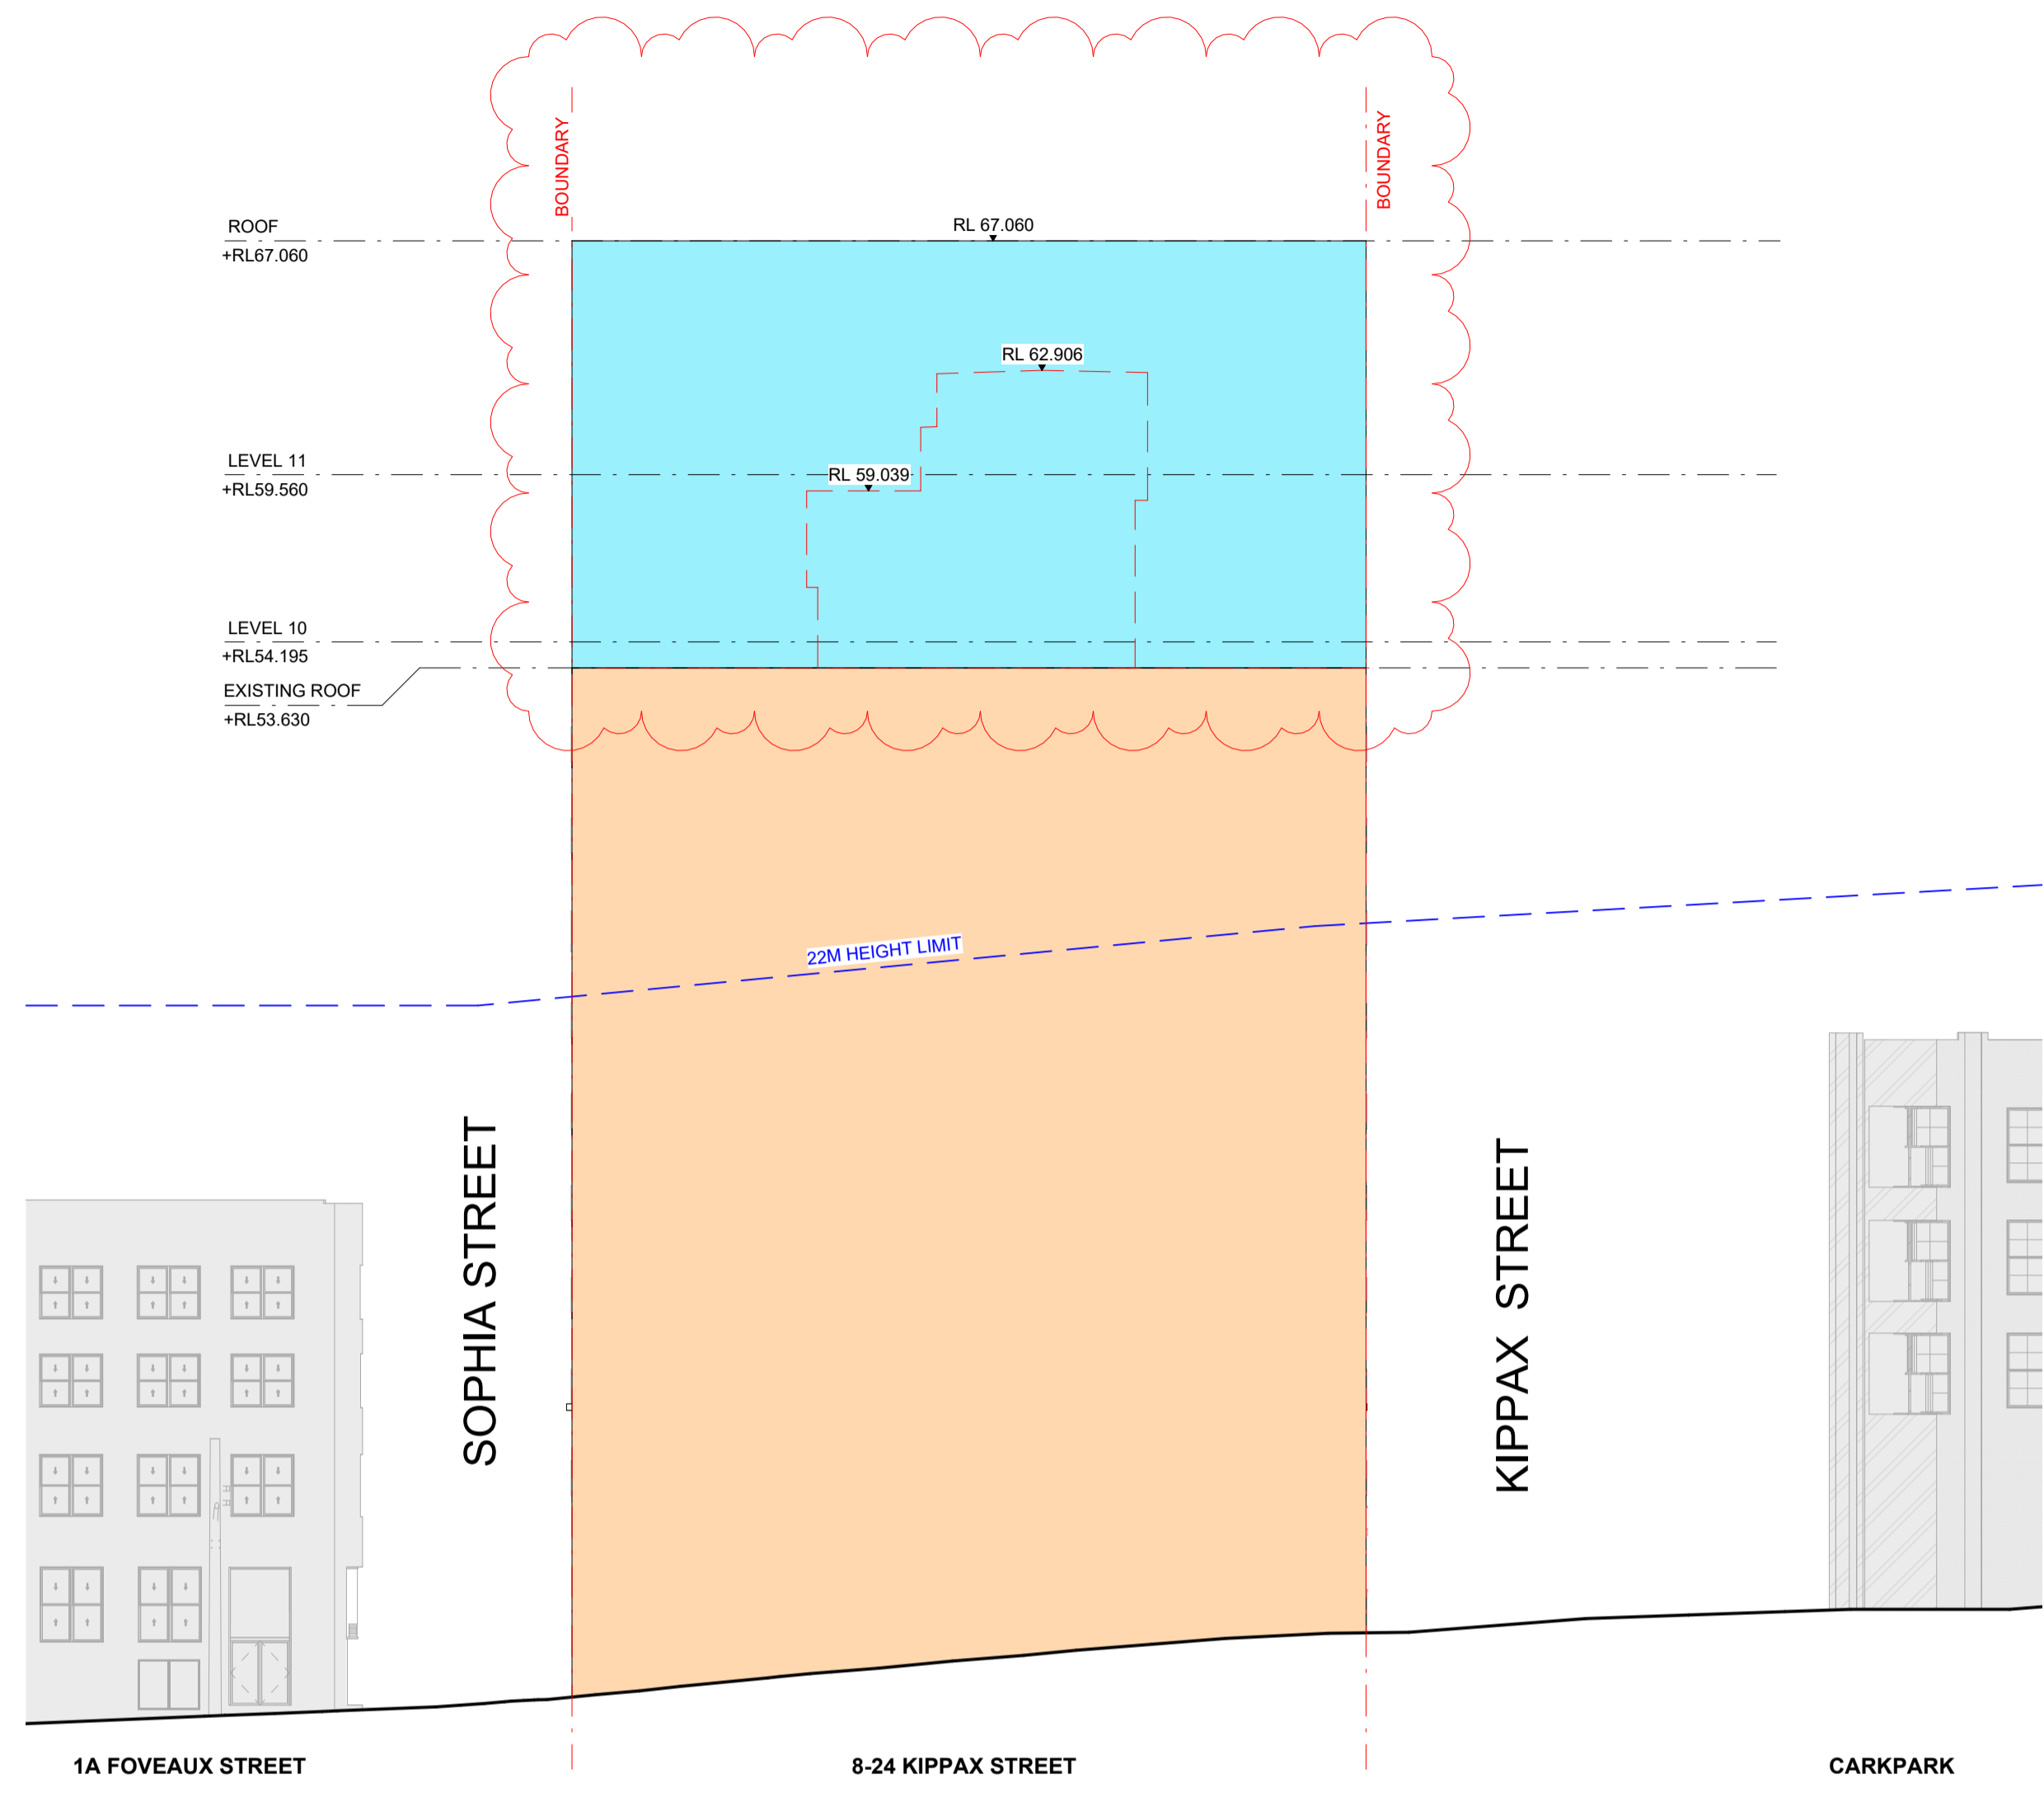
BOUNDARY

BOUNDARY

ROOF
+RL67.060

RL 67.060

RL 62.906

LEVEL 11
+RL59.560

RL 59.039

LEVEL 10
+RL54.195

EXISTING ROOF
+RL53.630

22M HEIGHT LIMIT

SOPHIA STREET

KIPPAX STREET

1A FOVEAUX STREET

8-24 KIPPAX STREET

CARKPARK